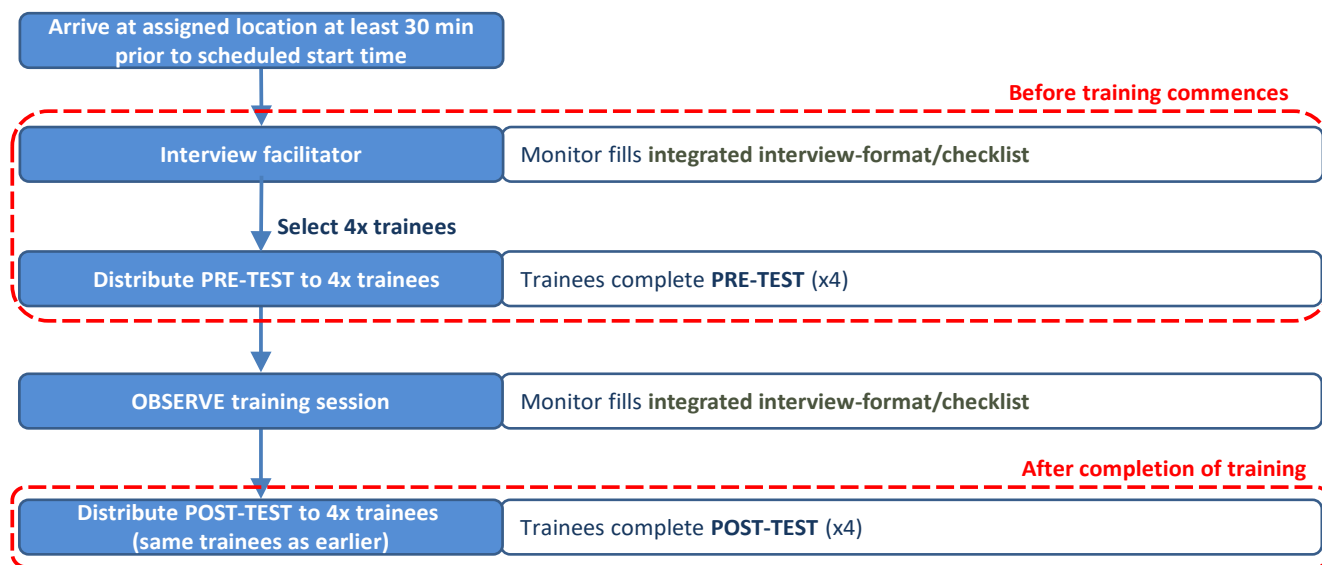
Arrive at assigned location at least 30 min prior to scheduled start time

Before training commences

Interview facilitator

Monitor fills integrated interview-format/checklist

Select 4x trainees

Distribute PRE-TEST to 4x trainees

Trainees complete PRE-TEST (x4)

OBSERVE training session

Monitor fills integrated interview-format/checklist

After completion of training

Distribute POST-TEST to 4x trainees (same trainees as earlier)

Trainees complete POST-TEST (x4)